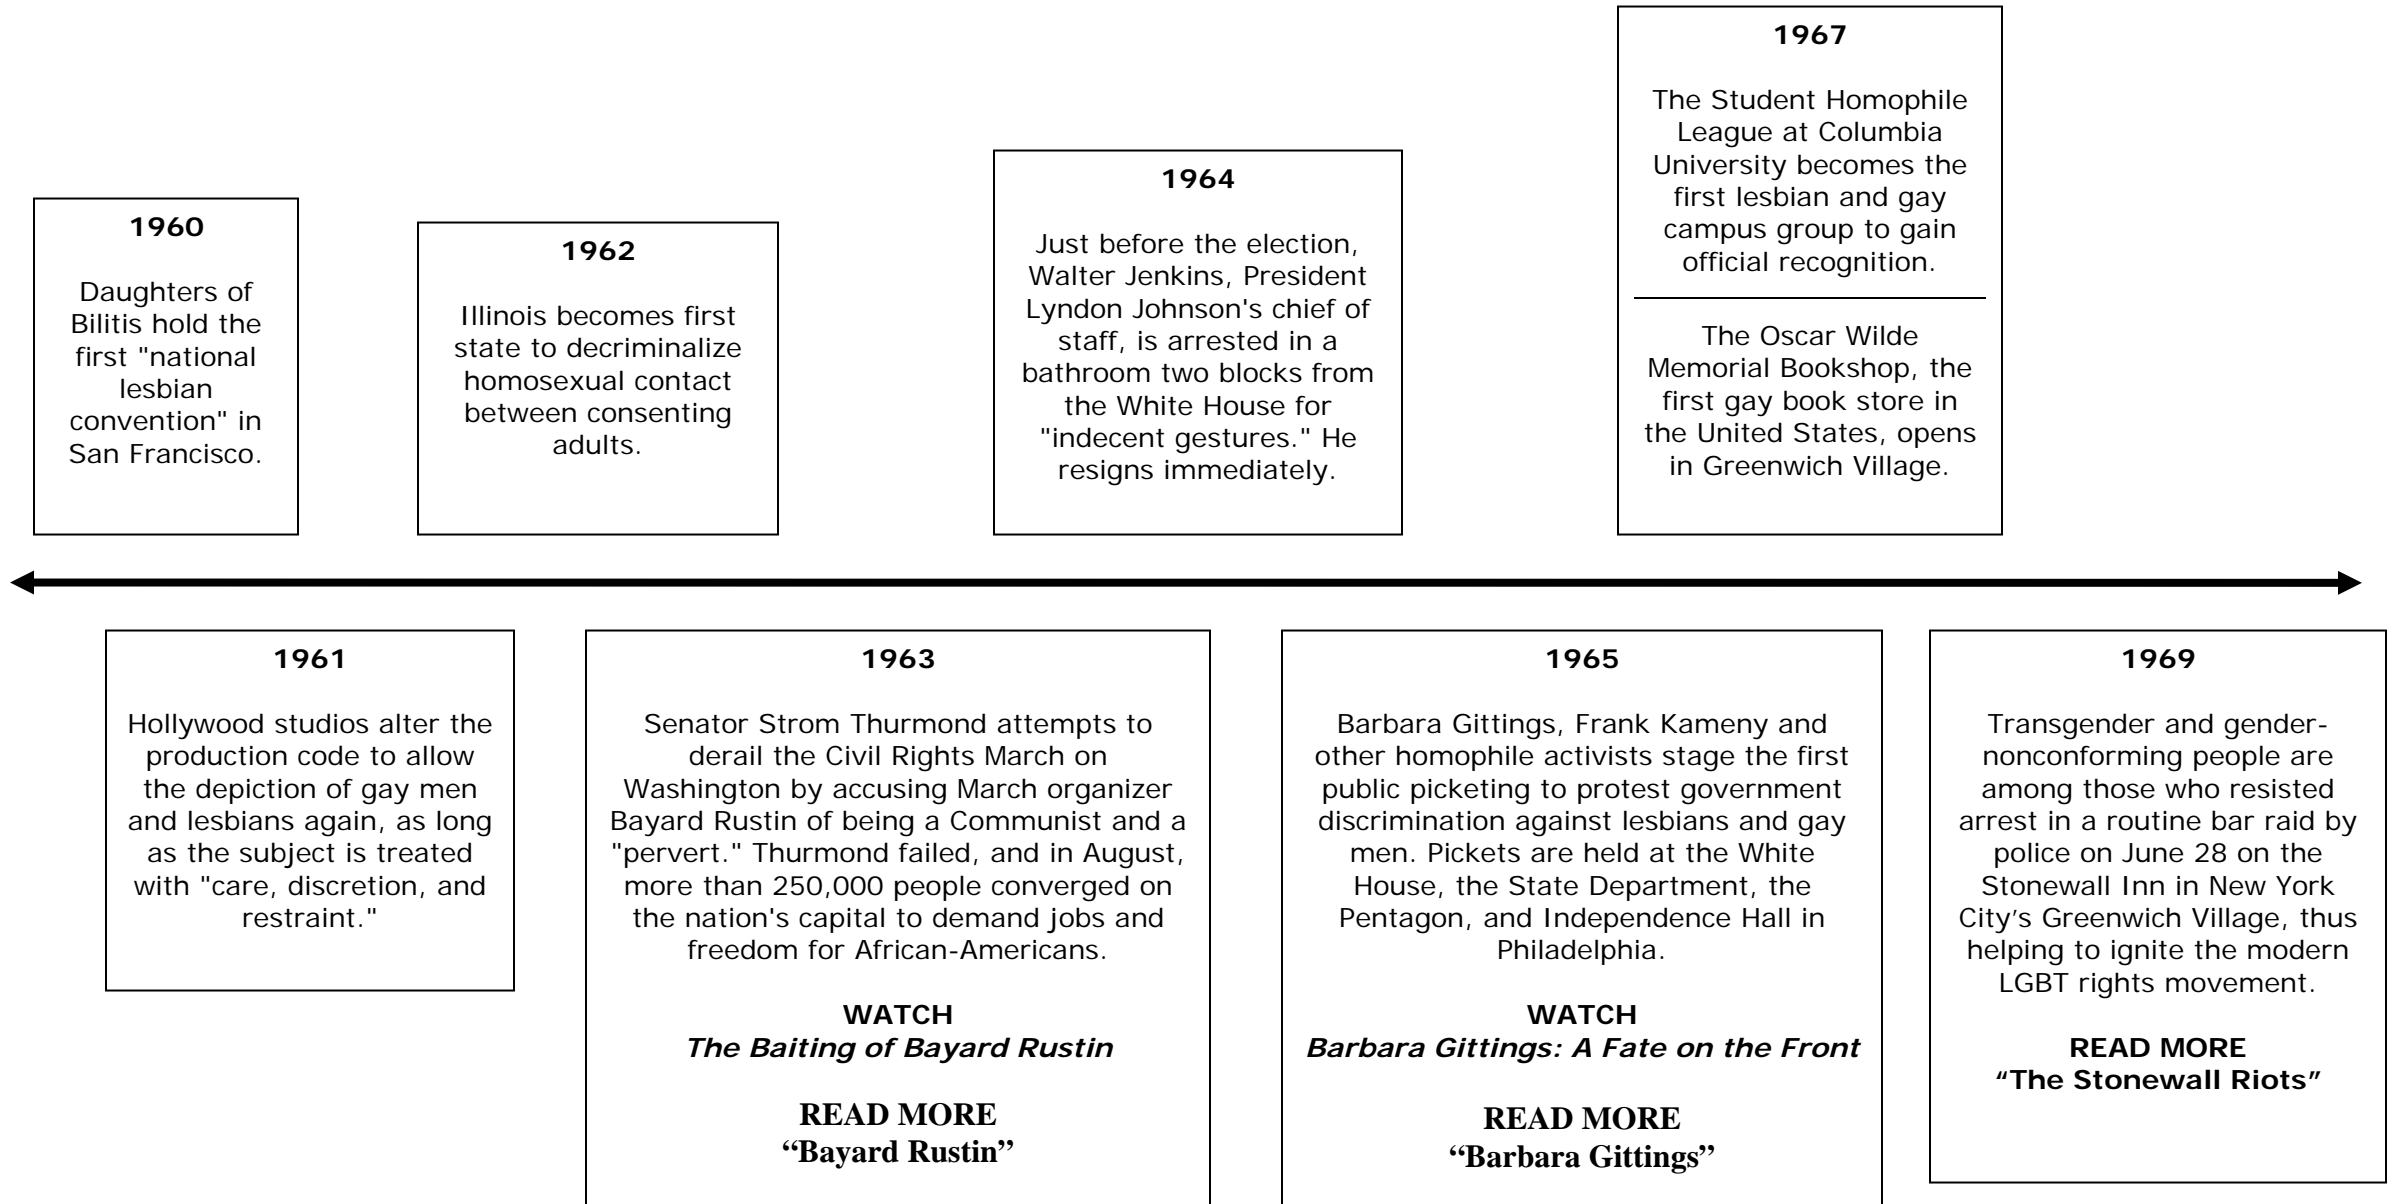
1960

Daughters of Bilitis hold the first "national lesbian convention" in San Francisco.

1962

Illinois becomes first state to decriminalize homosexual contact between consenting adults.

1964

Just before the election, Walter Jenkins, President Lyndon Johnson's chief of staff, is arrested in a bathroom two blocks from the White House for "indecent gestures." He resigns immediately.

1967

The Student Homophile League at Columbia University becomes the first lesbian and gay campus group to gain official recognition.

The Oscar Wilde Memorial Bookshop, the first gay book store in the United States, opens in Greenwich Village.

1961

Hollywood studios alter the production code to allow the depiction of gay men and lesbians again, as long as the subject is treated with "care, discretion, and restraint."

1963

Senator Strom Thurmond attempts to derail the Civil Rights March on Washington by accusing March organizer Bayard Rustin of being a Communist and a "pervert." Thurmond failed, and in August, more than 250,000 people converged on the nation's capital to demand jobs and freedom for African-Americans.

WATCH
*The Baiting of Bayard Rustin*

READ MORE
"Bayard Rustin"

1965

Barbara Gittings, Frank Kameny and other homophile activists stage the first public picketing to protest government discrimination against lesbians and gay men. Pickets are held at the White House, the State Department, the Pentagon, and Independence Hall in Philadelphia.

WATCH
*Barbara Gittings: A Fate on the Front*

READ MORE
"Barbara Gittings"

1969

Transgender and gender-nonconforming people are among those who resisted arrest in a routine bar raid by police on June 28 on the Stonewall Inn in New York City's Greenwich Village, thus helping to ignite the modern LGBT rights movement.

READ MORE
"The Stonewall Riots"